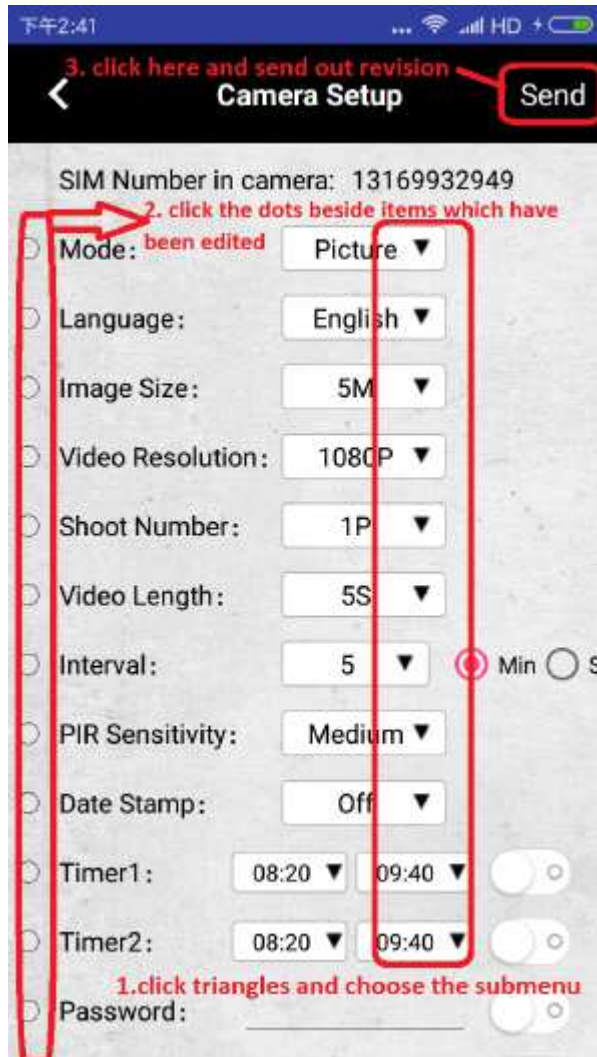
下午2:41 ... HD

3. click here and send out revision

Camera Setup

Send

SIM Number in camera: 13169932949

2. click the dots beside items which have been edited

Mode: Picture ▼

Language: English ▼

Image Size: 5M ▼

Video Resolution: 1080P ▼

Shoot Number: 1P ▼

Video Length: 5S ▼

Interval: 5 ▼ Min S

PIR Sensitivity: Medium ▼

Date Stamp: Off ▼

Timer1: 08:20 ▼ 09:40 ▼

Timer2: 08:20 ▼ 09:40 ▼

1.click triangles and choose the submenu

Password: